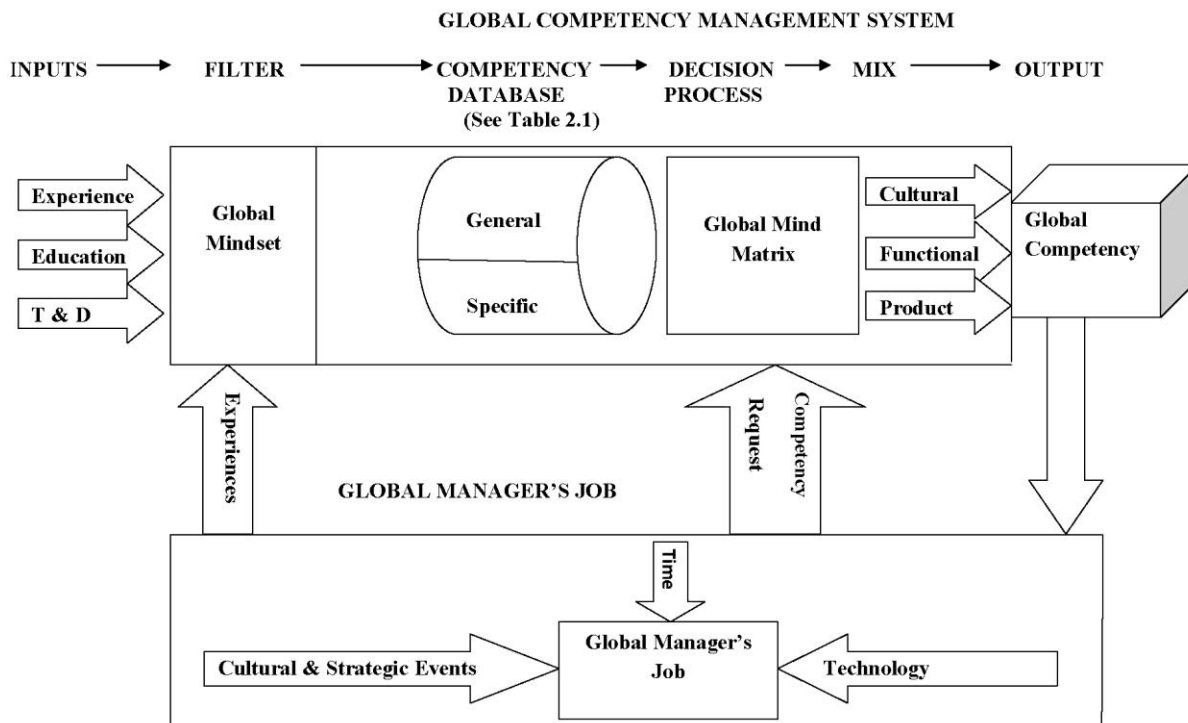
GLOBAL COMPETENCY MANAGEMENT SYSTEM

INPUTS → FILTER → COMPETENCY DATABASE (See Table 2.1) → DECISION PROCESS → MIX → OUTPUT

Experience

Education

T & D

Global Mindset

General

Specific

Global Mind Matrix

Cultural

Functional

Product

Global Competency

Experiences

Competency Request

GLOBAL MANAGER'S JOB

Time

Cultural & Strategic Events

Global Manager's Job

Technology